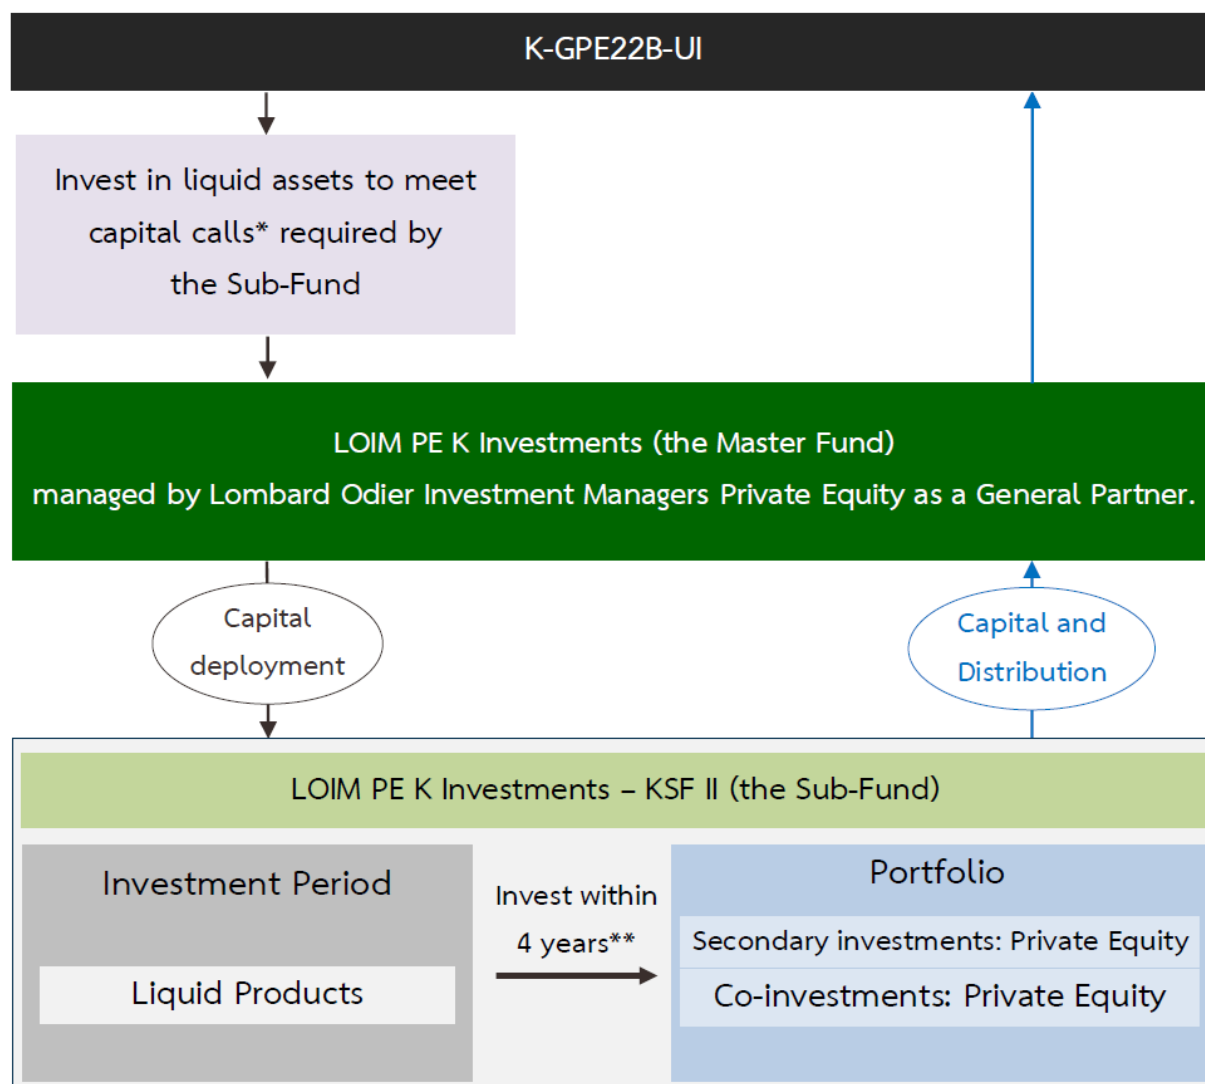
K-GPE22B-UI

Invest in liquid assets to meet capital calls* required by the Sub-Fund

LOIM PE K Investments (the Master Fund)
managed by Lombard Odier Investment Managers Private Equity as a General Partner.

Capital deployment

Capital and Distribution

LOIM PE K Investments – KSF II (the Sub-Fund)

Investment Period

Liquid Products

Invest within 4 years**

Portfolio

Secondary investments: Private Equity

Co-investments: Private Equity